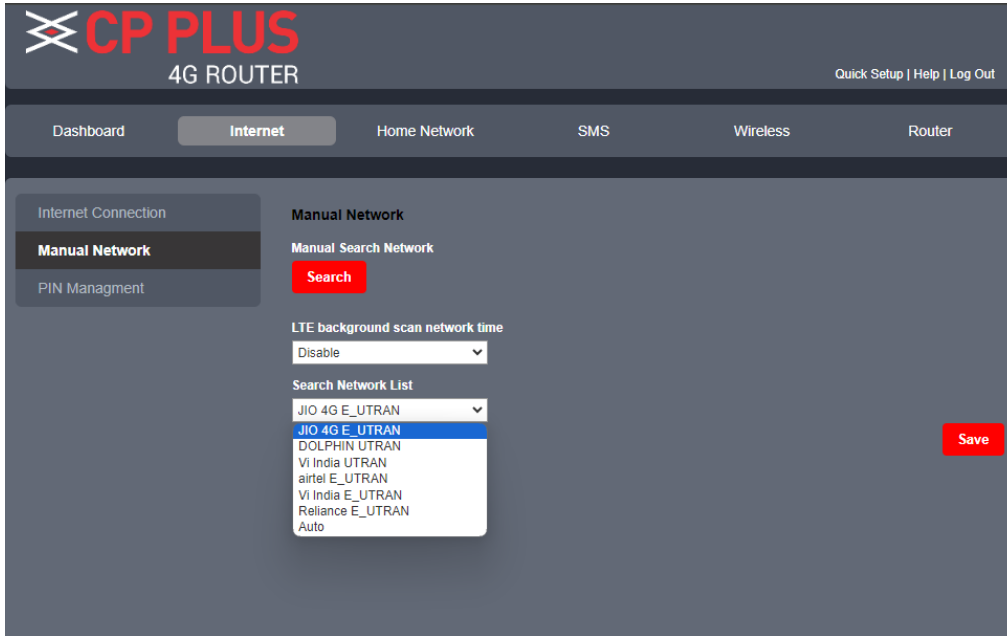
CP PLUS
4G ROUTER

Quick Setup | Help | Log Out

Dashboard
Internet
Home Network
SMS
Wireless
Router

Internet Connection
Manual Network
PIN Managment

Manual Network

Manual Search Network

Search

LTE background scan network time

Disable

Search Network List

JIO 4G E_UTRAN

JIO 4G E_UTRAN
DOLPHIN UTRAN
Vi India UTRAN
airtel E_UTRAN
Vi India E_UTRAN
Reliance E_UTRAN
Auto

Save